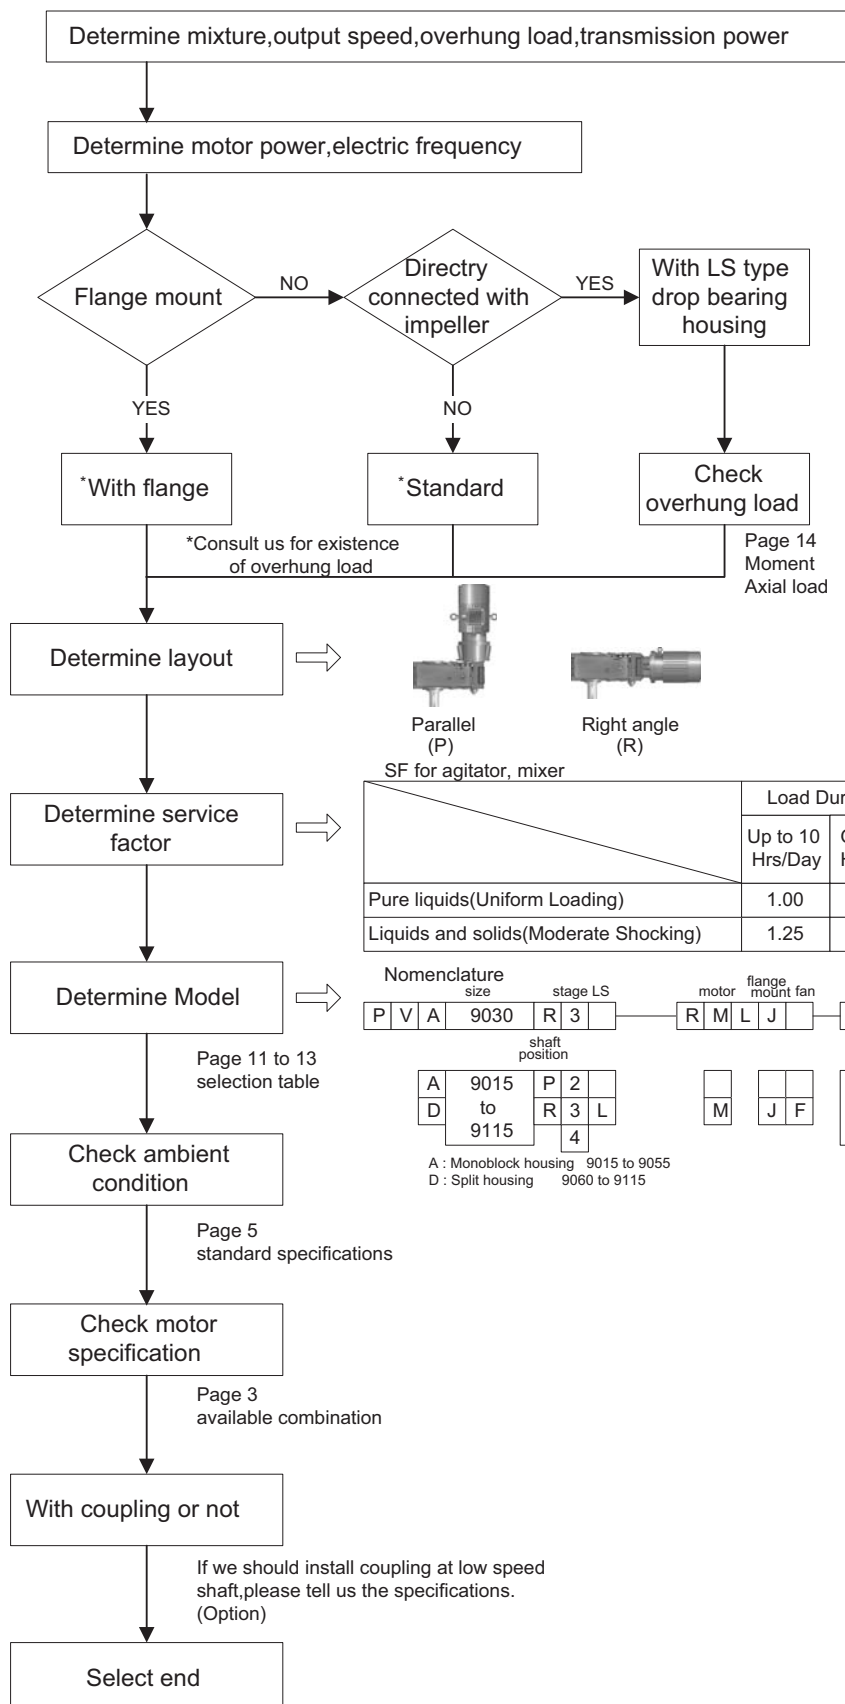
Determine mixture,output speed,overhung load,transmission power

Determine motor power,electric frequency

Flange mount

NO

Directry connected with impeller

YES

With LS type drop bearing housing

YES

NO

*With flange

*Standard

Check overhung load

*Consult us for existence of overhung load

Page 14
Moment
Axial load

Determine layout

Parallel
(P)

Right angle
(R)

SF for agitator, mixer

Determine service factor

| | Load Dur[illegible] | |
|---|---|---|
| | Up to 10 Hrs/Day | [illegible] |
| Pure liquids(Uniform Loading) | 1.00 | |
| Liquids and solids(Moderate Shocking) | 1.25 | |

Determine Model

Nomenclature
size
stage LS
motor
flange mount
fan

P V A 9030 R 3 R M L J

shaft position

Page 11 to 13
selection table

A 9015 P 2
D to R 3 L
9115 4

M J F

A : Monoblock housing 9015 to 9055
D : Split housing 9060 to 9115

Check ambient condition

Page 5
standard specifications

Check motor specification

Page 3
available combination

With coupling or not

If we should install coupling at low speed shaft,please tell us the specifications.
(Option)

Select end